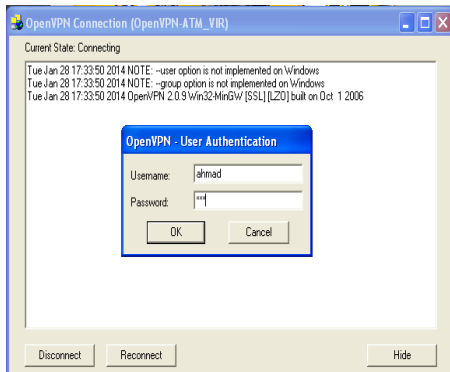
OpenVPN Connection (OpenVPN-ATM_VIR)

Current State: Connecting

Tue Jan 28 17:33:50 2014 NOTE: --user option is not implemented on Windows
Tue Jan 28 17:33:50 2014 NOTE: --group option is not implemented on Windows
Tue Jan 28 17:33:50 2014 OpenVPN 2.0.9 Win32-MinGW [SSL] [LZO] built on Oct 1 2006

OpenVPN - User Authentication

Username: ahmad

Password: ***

OK

Cancel

Disconnect

Reconnect

Hide